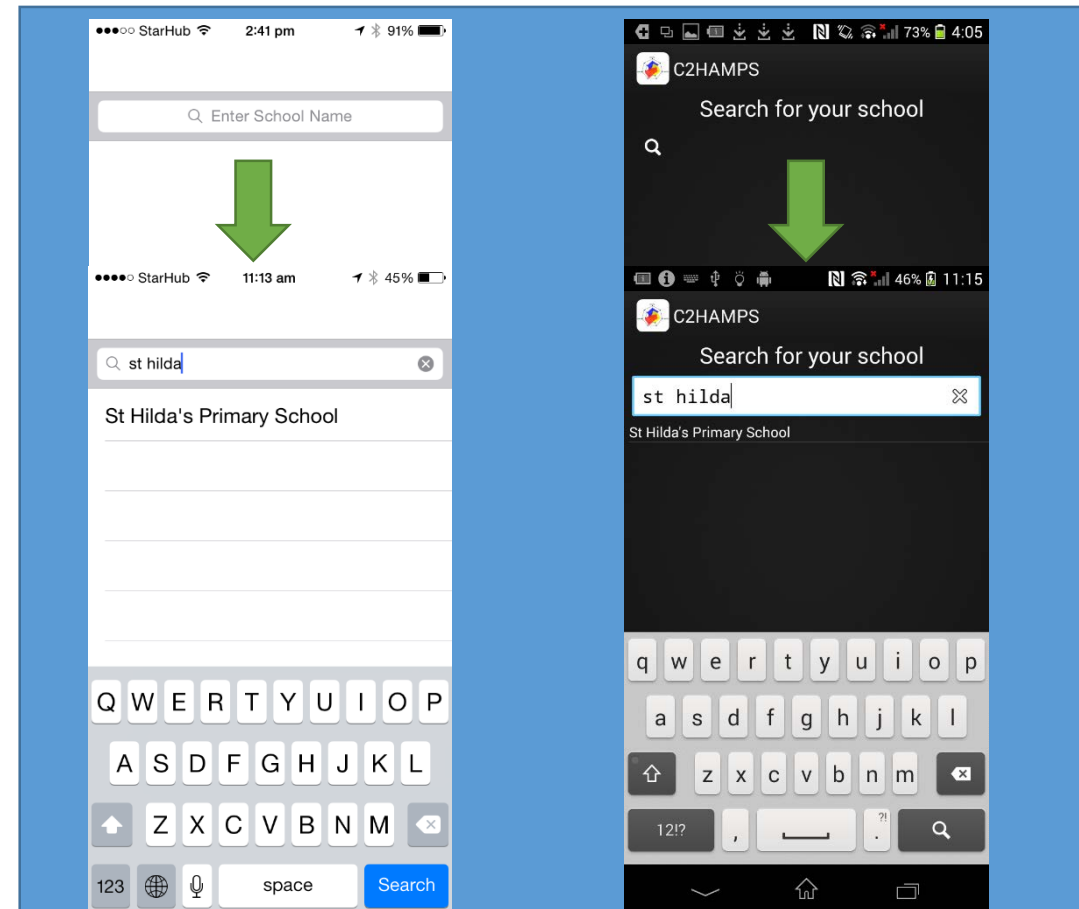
●●●○○ StarHub 2:41 pm 91%

Enter School Name

●●●●○ StarHub 11:13 am 45%

st hilda

St Hilda's Primary School

Q W E R T Y U I O P
A S D F G H J K L
Z X C V B N M
123 space Search

73% 4:05

C2HAMPS

Search for your school

46% 11:15

C2HAMPS

Search for your school

st hilda

St Hilda's Primary School

q w e r t y u i o p
a s d f g h j k l
z x c v b n m
12!? , .